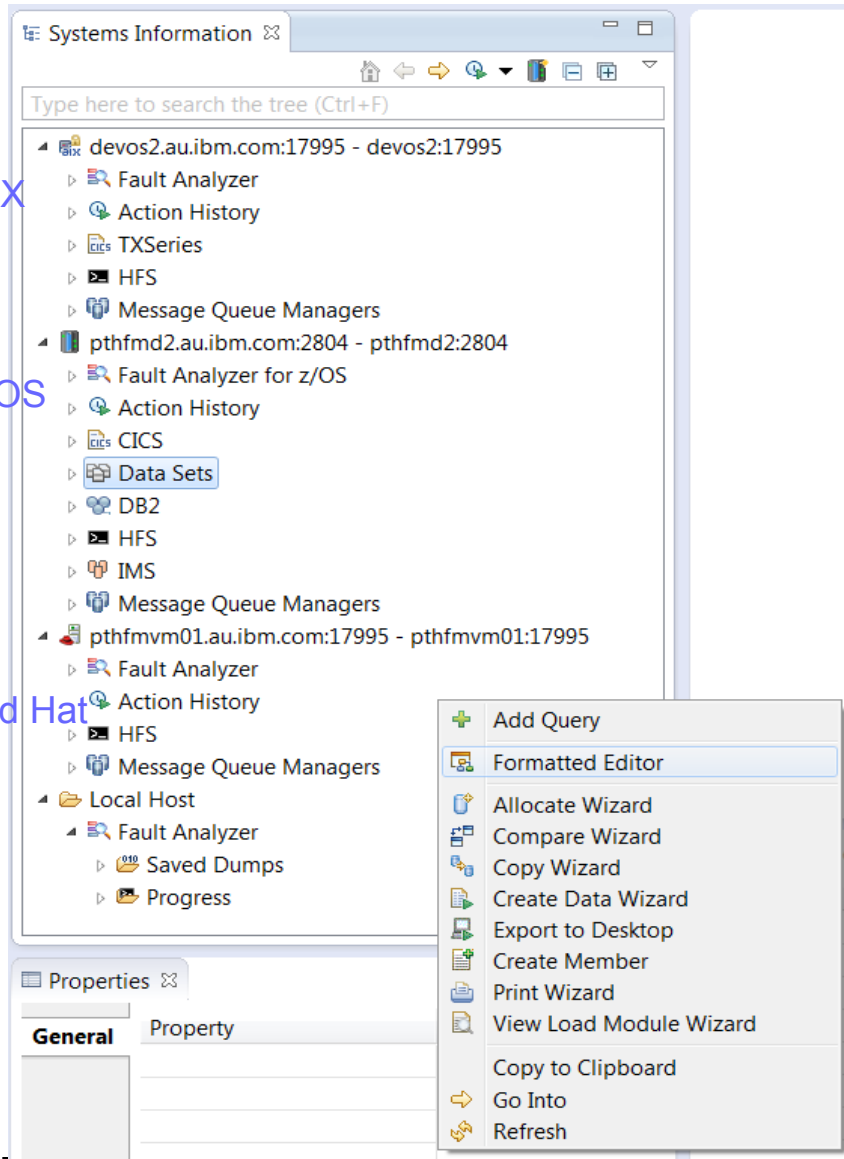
Systems Information

Type here to search the tree (Ctrl+F)

devos2.au.ibm.com:17995 - devos2:17995
Fault Analyzer
Action History
TXSeries
HFS
Message Queue Managers
pthfmd2.au.ibm.com:2804 - pthfmd2:2804
Fault Analyzer for z/OS
Action History
CICS
Data Sets
DB2
HFS
IMS
Message Queue Managers
pthfmvm01.au.ibm.com:17995 - pthfmvm01:17995
Fault Analyzer
Action History
HFS
Message Queue Managers
Local Host
Fault Analyzer
Saved Dumps
Progress

x
OS
d Hat

Add Query
Formatted Editor
Allocate Wizard
Compare Wizard
Copy Wizard
Create Data Wizard
Export to Desktop
Create Member
Print Wizard
View Load Module Wizard
Copy to Clipboard
Go Into
Refresh

Properties
General
Property